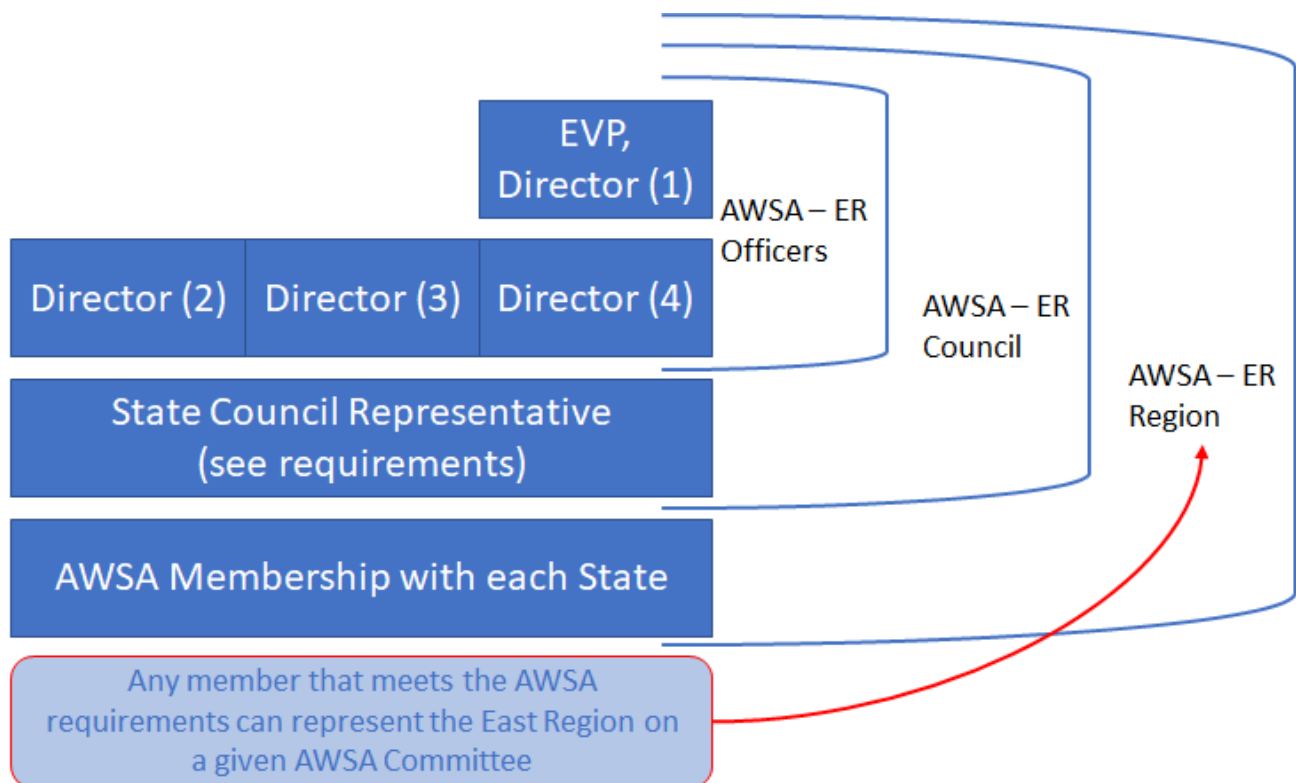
EVP, Director (1)

AWSA – ER Officers

Director (2)

Director (3)

Director (4)

AWSA – ER Council

AWSA – ER Region

State Council Representative (see requirements)

AWSA Membership with each State

Any member that meets the AWSA requirements can represent the East Region on a given AWSA Committee